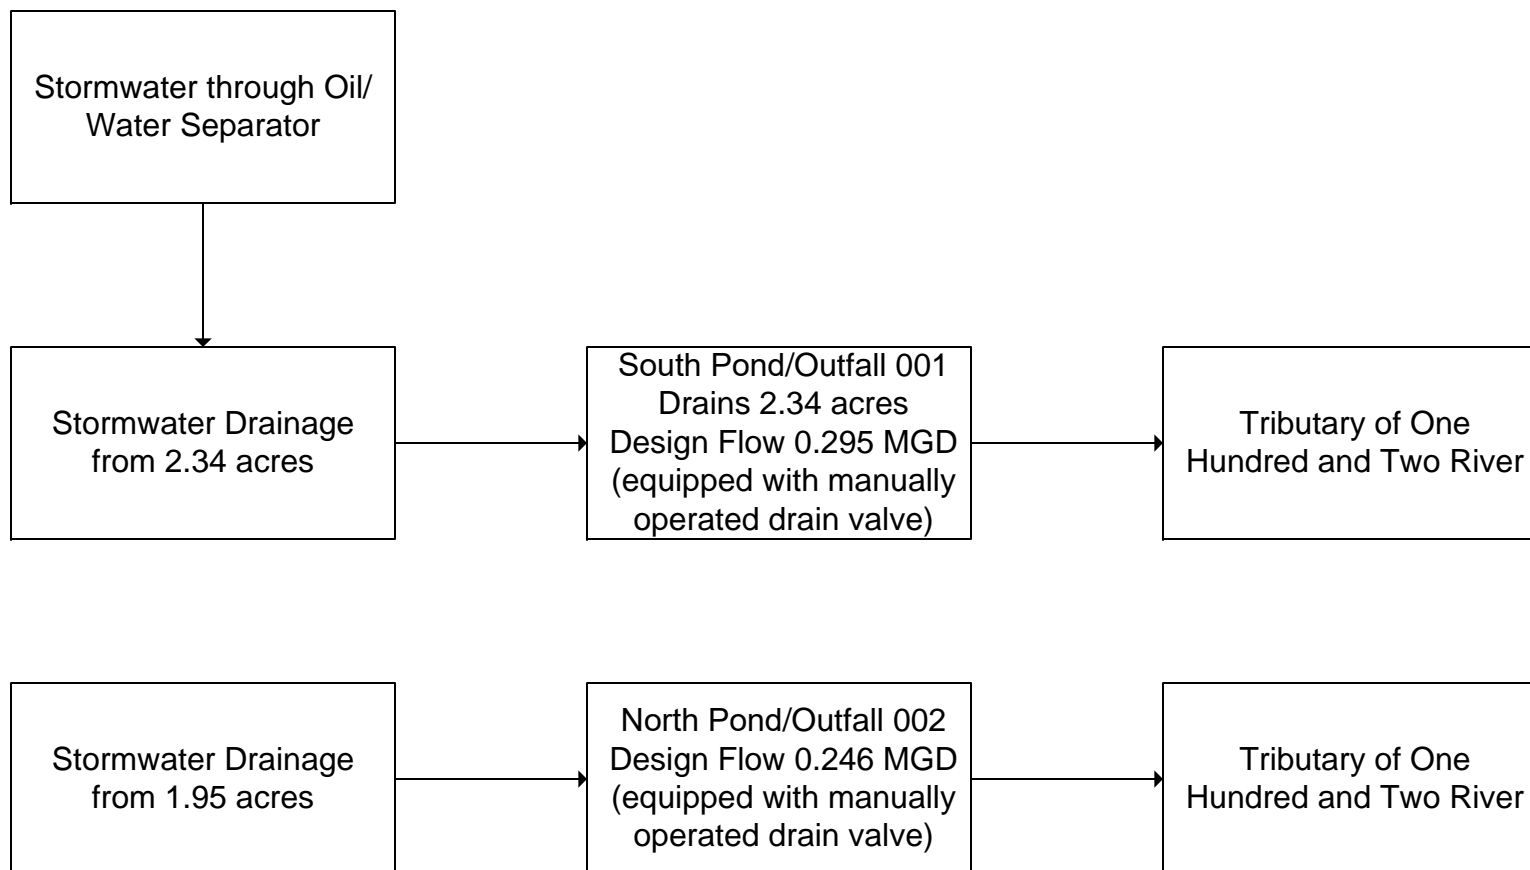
Stormwater through Oil/ Water Separator

Stormwater Drainage from 2.34 acres

South Pond/Outfall 001
Drains 2.34 acres
Design Flow 0.295 MGD
(equipped with manually operated drain valve)

Tributary of One Hundred and Two River

Stormwater Drainage from 1.95 acres

North Pond/Outfall 002
Design Flow 0.246 MGD
(equipped with manually operated drain valve)

Tributary of One Hundred and Two River